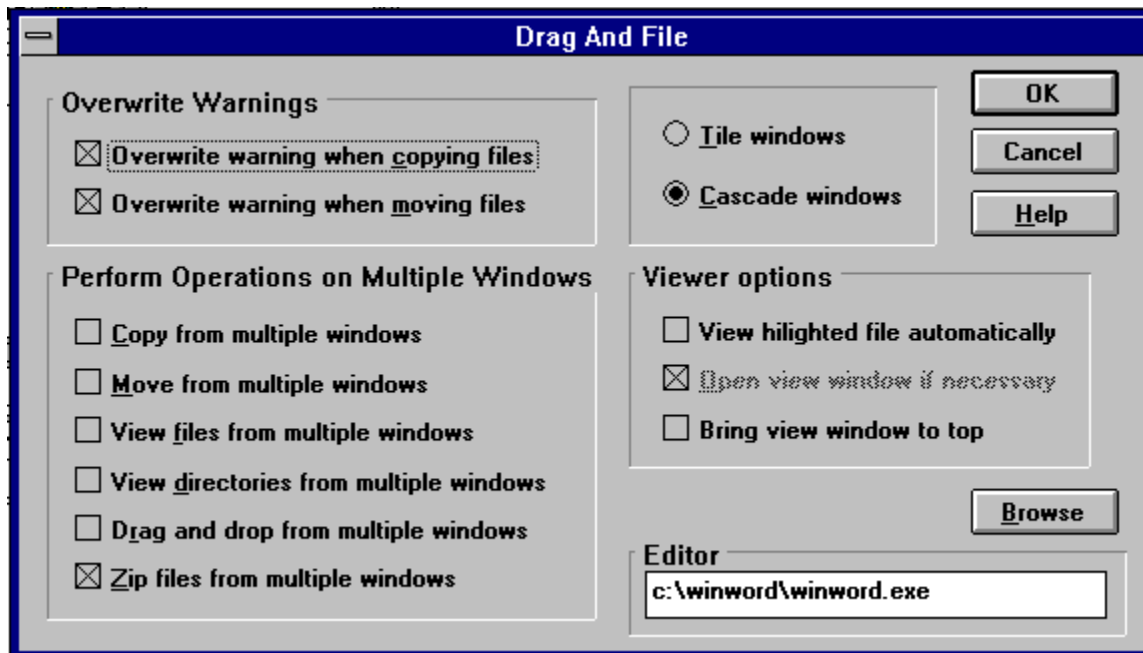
Drag And File

Overwrite Warnings

☒ Overwrite warning when copying files

☒ Overwrite warning when moving files

○ Tile windows

◉ Cascade windows

OK

Cancel

Help

Perform Operations on Multiple Windows

☐ Copy from multiple windows

☐ Move from multiple windows

☐ View files from multiple windows

☐ View directories from multiple windows

☐ Drag and drop from multiple windows

☒ Zip files from multiple windows

Viewer options

☐ View hilighted file automatically

☒ Open view window if necessary

☐ Bring view window to top

Browse

Editor

c:\winword\winword.exe